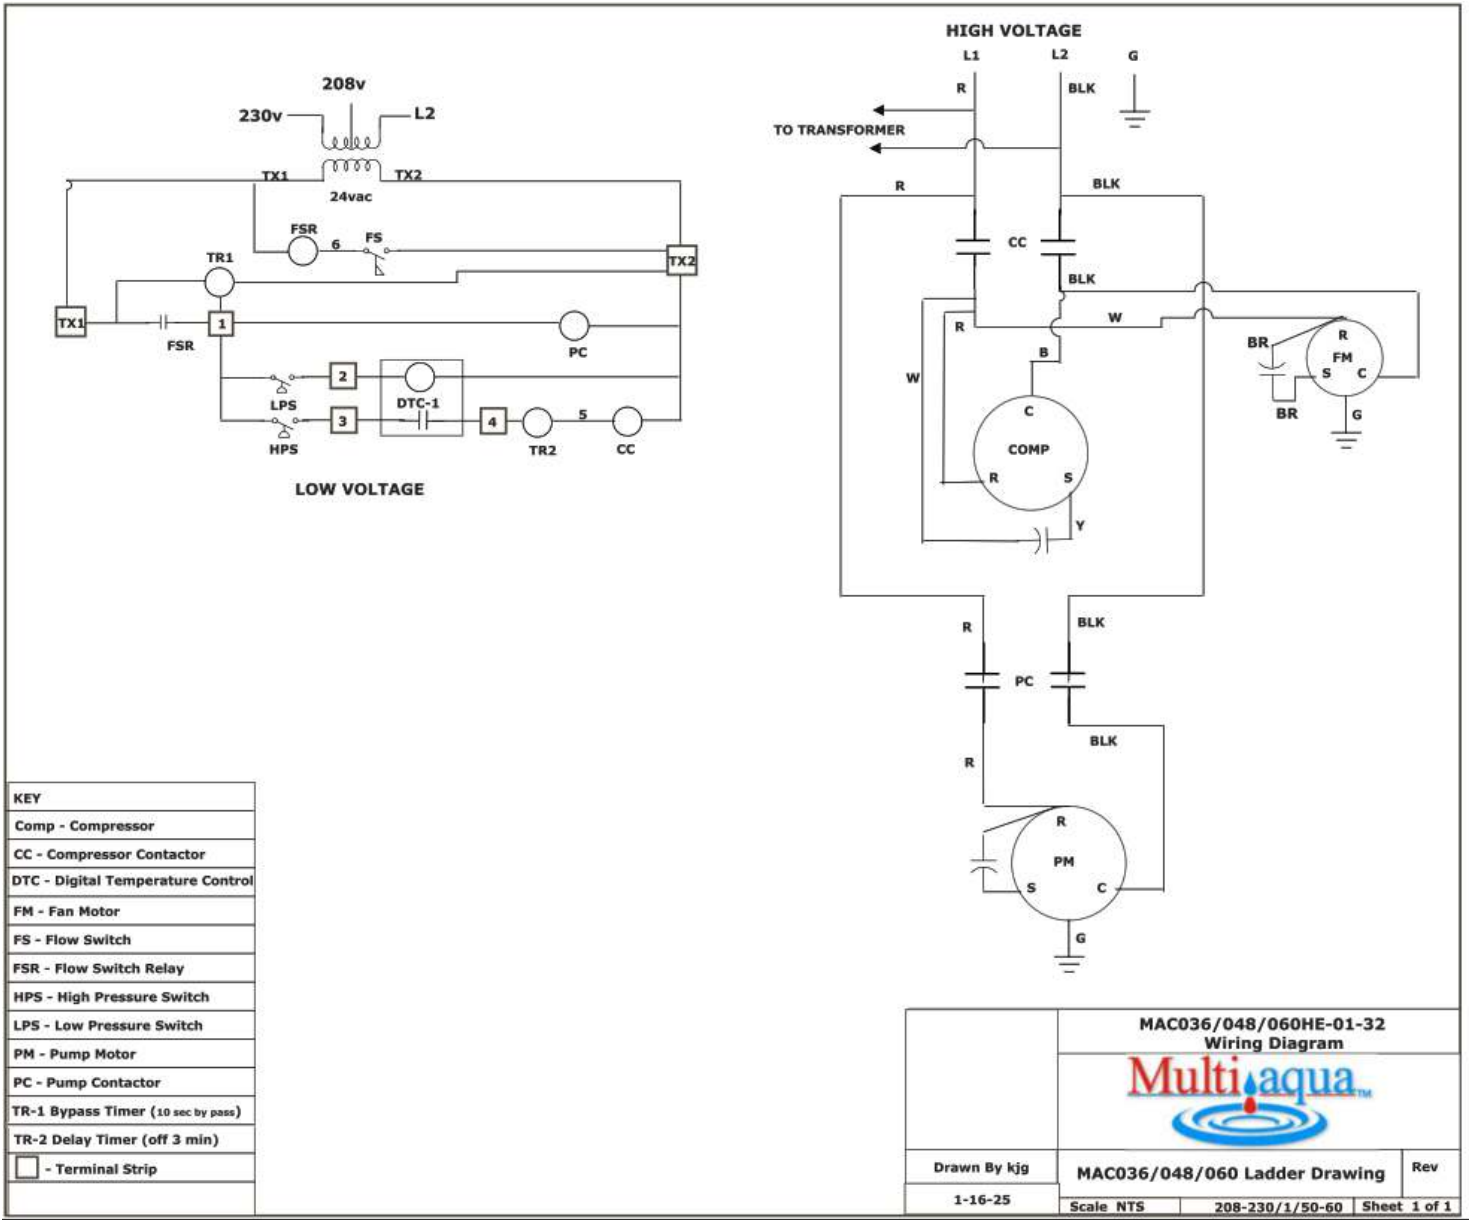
208v
230v
L2
TX1
TX2
24vac
FSR
6
FS
TR1
TX2
TX1
1
FSR
PC
2
LPS
DTC-1
3
4
5
HPS
TR2
CC
LOW VOLTAGE

HIGH VOLTAGE
L1
L2
G
R
BLK
TO TRANSFORMER
R
BLK
CC
BLK
R
W
B
W
C
COMP
R
S
Y
BR
R
FM
S
C
BR
G
R
BLK
PC
BLK
R
R
PM
S
C
G

| KEY |
|---|
| Comp - Compressor |
| CC - Compressor Contactor |
| DTC - Digital Temperature Control |
| FM - Fan Motor |
| FS - Flow Switch |
| FSR - Flow Switch Relay |
| HPS - High Pressure Switch |
| LPS - Low Pressure Switch |
| PM - Pump Motor |
| PC - Pump Contactor |
| TR-1 Bypass Timer (10 sec by pass) |
| TR-2 Delay Timer (off 3 min) |
| - Terminal Strip |

MAC036/048/060HE-01-32
Wiring Diagram
Multiaqua™
Drawn By kjg
1-16-25
MAC036/048/060 Ladder Drawing
Rev
Scale NTS
208-230/1/50-60
Sheet 1 of 1